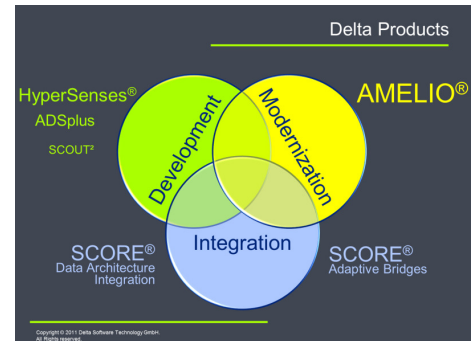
Delta Products

HyperSenses®
ADSplus
SCOUT²

Development
Modernization
Integration

AMELIO®

SCORE®
Data Architecture
Integration

SCORE®
Adaptive Bridges

Copyright © 2011 Delta Software Technology GmbH.
All Rights reserved.